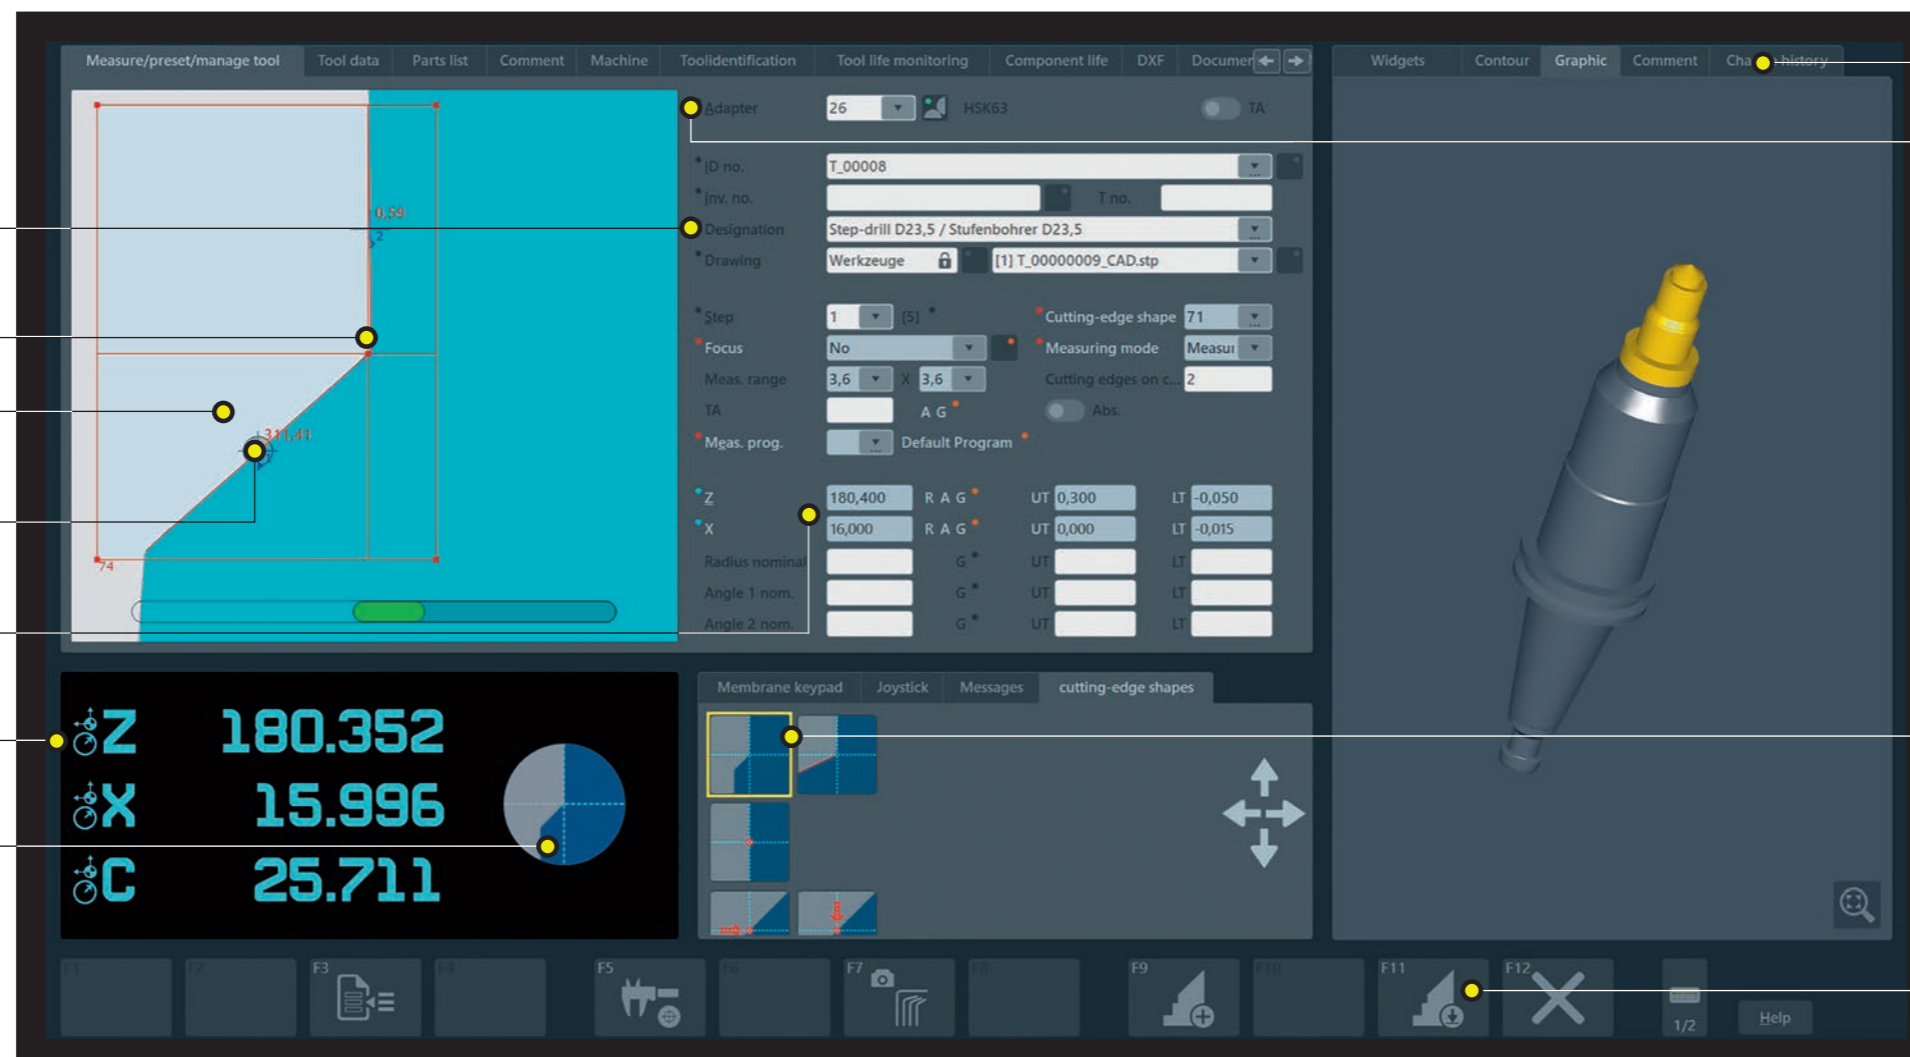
Measure/preset/manage tool | Tool data | Parts list | Comment | Machine | Toolidentification | Tool life monitoring | Component life | DXF | Documen

Widgets | Contour | Graphic | Comment | Cha history

0,59
2
311,41
74

Adapter 26 HSK63 TA

ID no. T_00008
Inv. no. T no.
Designation Step-drill D23,5 / Stufenbohrer D23,5
Drawing Werkzeuge [1] T_00000009_CAD.stp

Step 1 [5]
Cutting-edge shape 71
Focus No
Measuring mode Measu
Meas. range 3,6 X 3,6
Cutting edges on c... 2
TA A G
Abs.
Meas. prog. Default Program

Z 180,400 R A G UT 0,300 LT -0,050
X 16,000 R A G UT 0,000 LT -0,015
Radius nominal G UT LT
Angle 1 nom. G UT LT
Angle 2 nom. G UT LT

Z 180.352
X 15.996
C 25.711

Membrane keypad | Joystick | Messages | cutting-edge shapes

F1 F2 F3 F4 F5 F6 F7 F8 F9 F10 F11 F12
1/2
Help